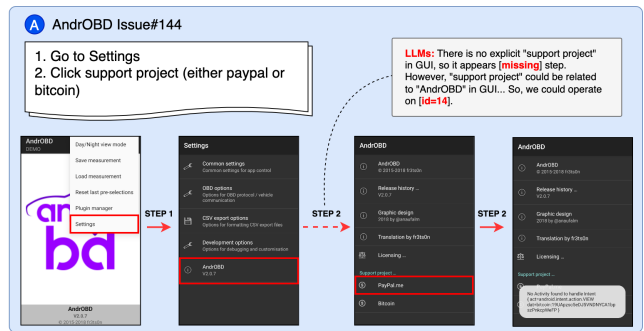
A AndrOBD Issue#144

1. Go to Settings
2. Click support project (either paypal or bitcoin)

LLMs: There is no explicit "support project" in GUI, so it appears [missing] step. However, "support project" could be related to "AndrOBD" in GUI... So, we could operate on [id=14].

AndrOBD
DEMO

Day/Night view mode
Save measurement
Load measurement
Reset last pre-selections
Plugin manager
Settings

AndrOBD
V2.0.7
© 2015-2018 fr3ts0n

STEP 1

Settings

Common settings
Common settings for app control

OBD options
Options for OBD protocol / vehicle communication

CSV export options
Options for formatting CSV export files

Development options
Options for debugging and customisation

AndrOBD
V2.0.7

STEP 2

AndrOBD

AndrOBD
© 2015-2018 fr3ts0n

Release history ...
V2.0.7

Graphic design
2018 by @anuzhim

Translation by fr3ts0n

Licensing ...

Support project ...

PayPal.me

Bitcoin

STEP 2

AndrOBD

AndrOBD
© 2015-2018 fr3ts0n

Release history ...
V2.0.7

Graphic design
2018 by @anuzhim

Translation by fr3ts0n

Licensing ...

Support project ...

No Activity found to handle Intent { act=android.intent.action.VIEW dat=bitcoin:1 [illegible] }